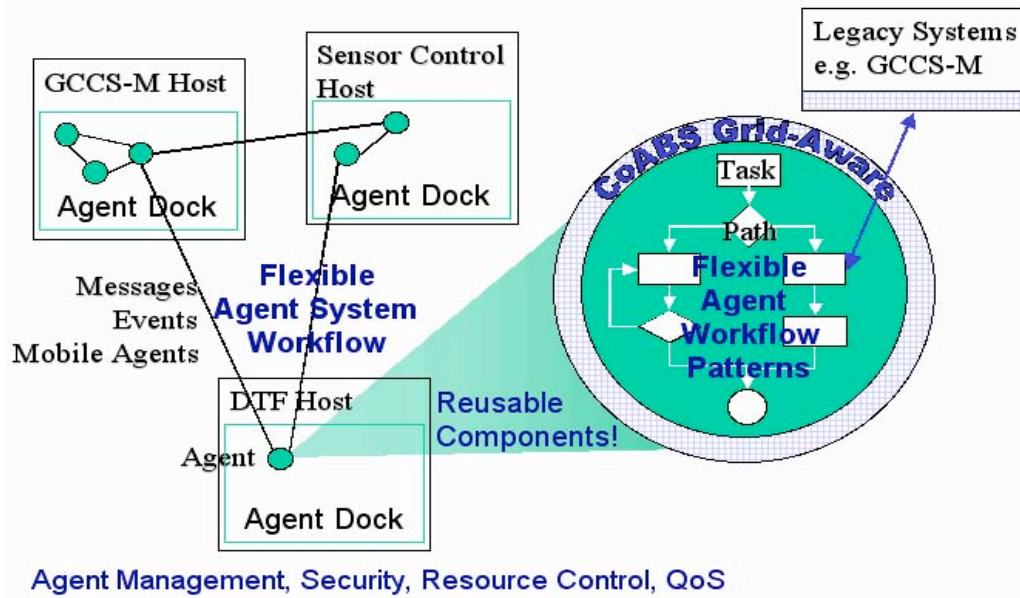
GCCS-M Host

Agent Dock

Sensor Control Host

Agent Dock

Legacy Systems e.g. GCCS-M

CoABS Grid-Aware

Task

Path

Flexible Agent Workflow Patterns

Messages
Events
Mobile Agents

Flexible Agent System Workflow

DTF Host

Agent

Agent Dock

Reusable Components!

Agent Management, Security, Resource Control, QoS